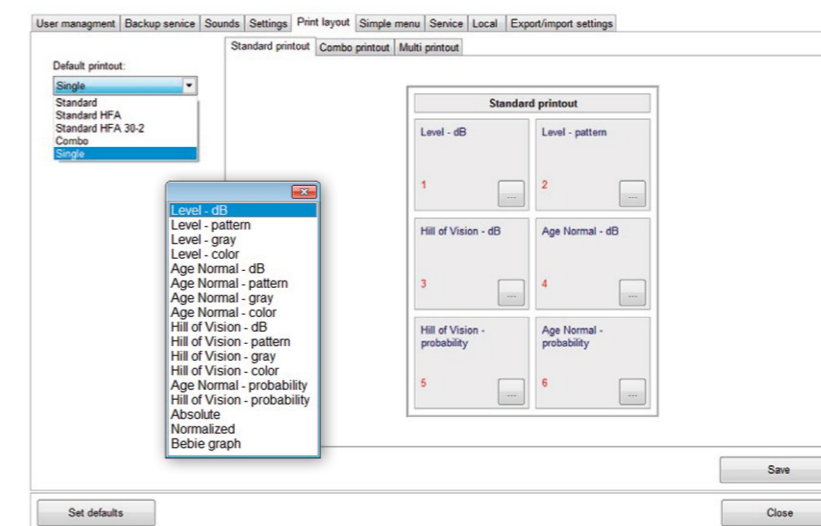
User managment | Backup service | Sounds | Settings | Print layout | Simple menu | Service | Local | Export/import settings

Standard printout | Combo printout | Multi printout

Default printout:

Single

Standard
Standard HFA
Standard HFA 30-2
Combo
Single

Level - dB
Level - pattern
Level - gray
Level - color
Age Normal - dB
Age Normal - pattern
Age Normal - gray
Age Normal - color
Hill of Vision - dB
Hill of Vision - pattern
Hill of Vision - gray
Hill of Vision - color
Age Normal - probability
Hill of Vision - probability
Absolute
Normalized
Bebie graph

Standard printout

Level - dB
1
...

Level - pattern
2
...

Hill of Vision - dB
3
...

Age Normal - dB
4
...

Hill of Vision - probability
5
...

Age Normal - probability
6
...

Save

Set defaults

Close